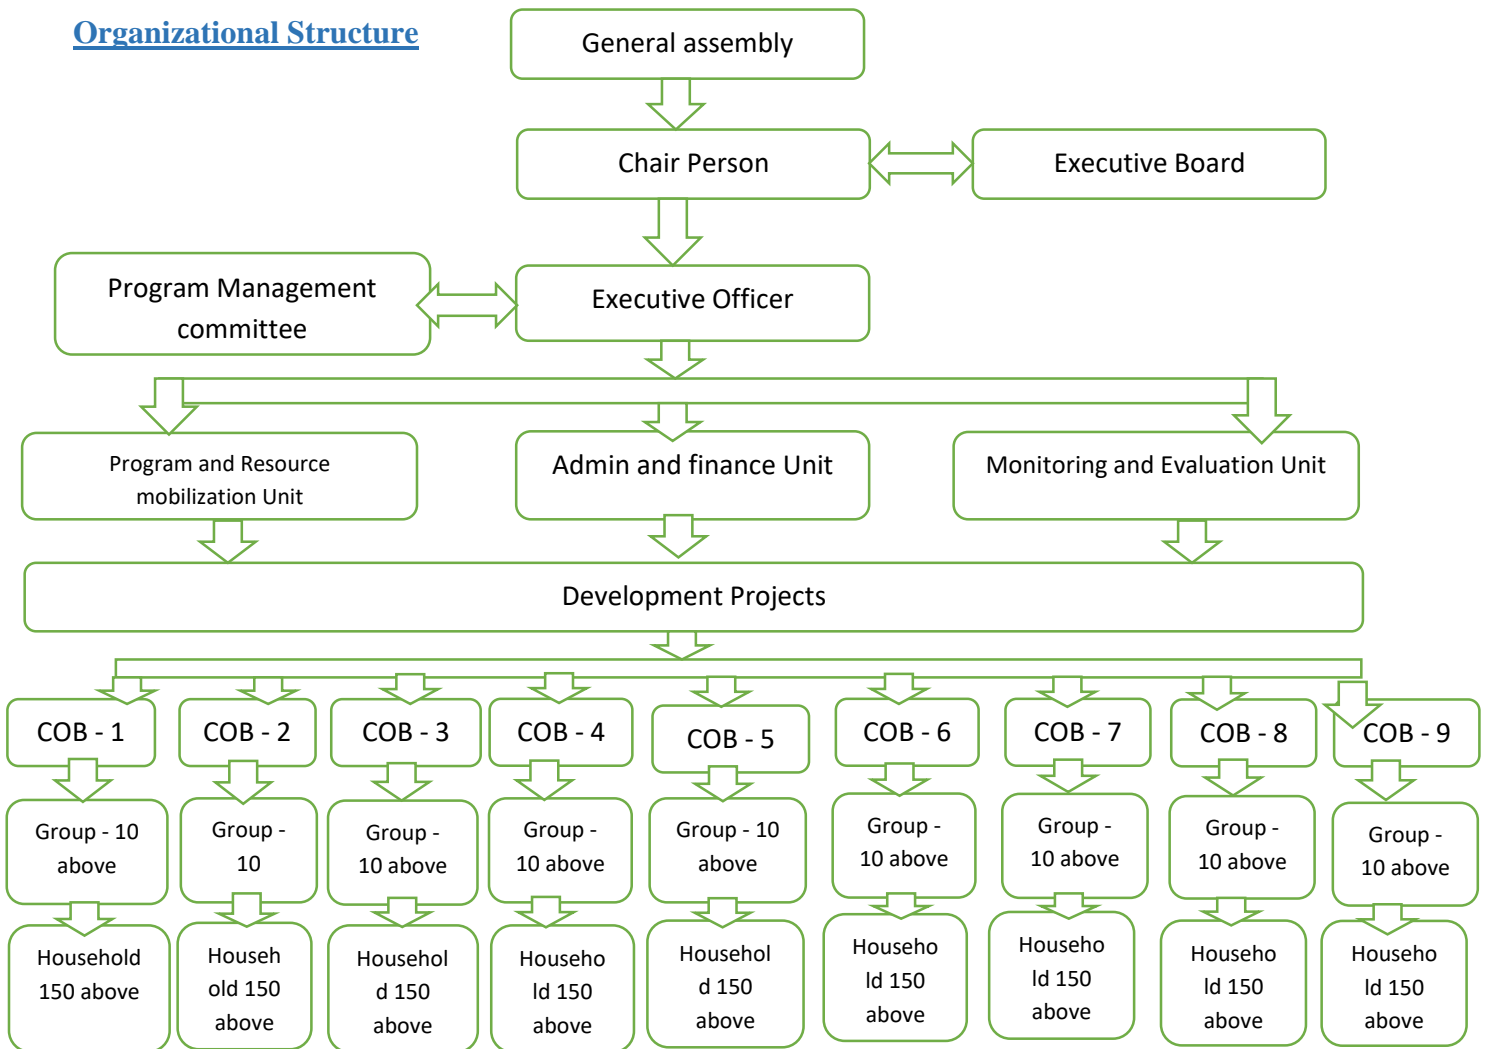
Organizational Structure

General assembly

Chair Person

Executive Board

Program Management committee

Executive Officer

Program and Resource mobilization Unit

Admin and finance Unit

Monitoring and Evaluation Unit

Development Projects

COB - 1

Group - 10 above

Household 150 above

COB - 2

Group - 10

Househ old 150 above

COB - 3

Group - 10 above

Househol d 150 above

COB - 4

Group - 10 above

Househo ld 150 above

COB - 5

Group - 10 above

Househol d 150 above

COB - 6

Group - 10 above

Househo ld 150 above

COB - 7

Group - 10 above

Househo ld 150 above

COB - 8

Group - 10 above

Househo ld 150 above

COB - 9

Group - 10 above

Househo ld 150 above